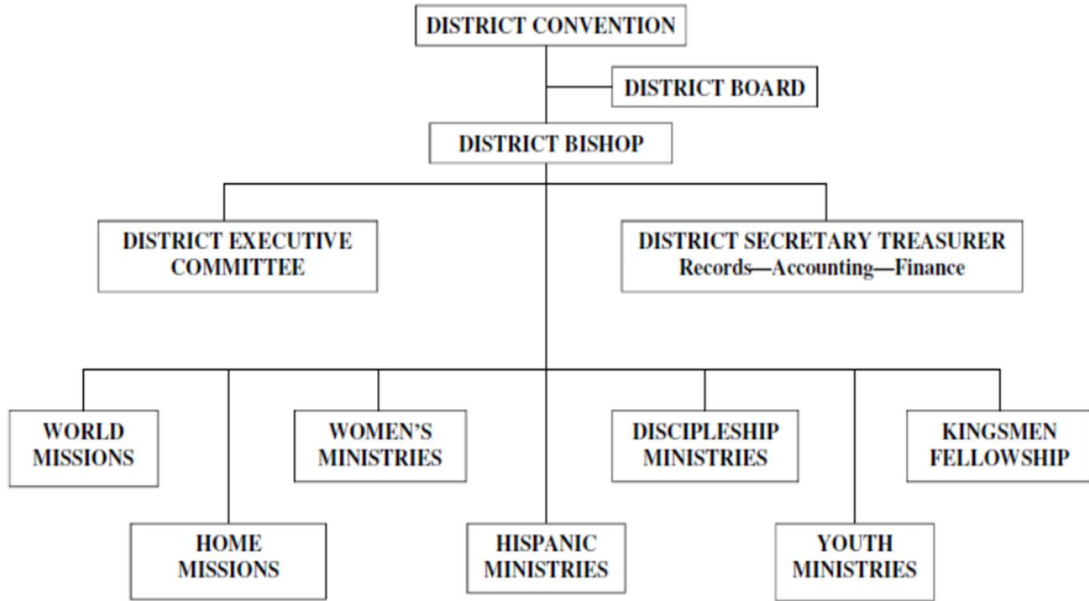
DISTRICT CONVENTION

DISTRICT BOARD

DISTRICT BISHOP

DISTRICT EXECUTIVE COMMITTEE

DISTRICT SECRETARY TREASURER
Records—Accounting—Finance

WORLD MISSIONS

WOMEN'S MINISTRIES

DISCIPLESHIP MINISTRIES

KINGSMEN FELLOWSHIP

HOME MISSIONS

HISPANIC MINISTRIES

YOUTH MINISTRIES